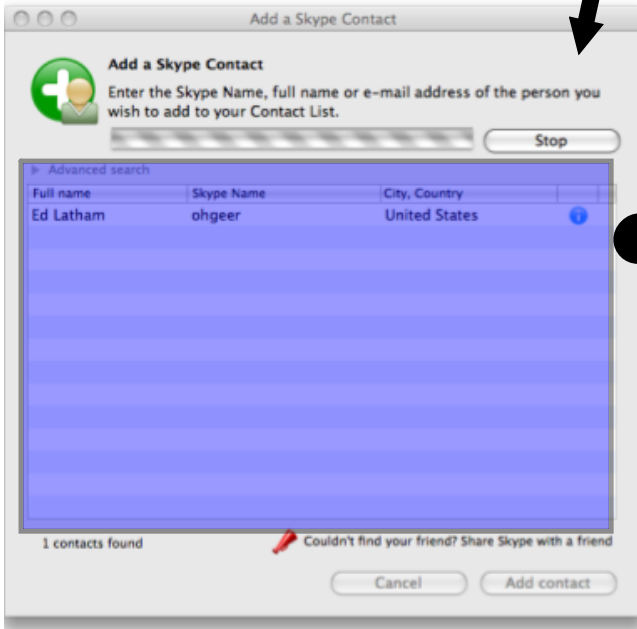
Add a Skype Contact

Add a Skype Contact

Enter the Skype Name, full name or e-mail address of the person you wish to add to your Contact List.

Stop

Advanced search

| Full name | Skype Name | City, Country |
|---|---|---|
| Ed Latham | ohgeer | United States |

1 contacts found

Couldn't find your friend? Share Skype with a friend

Cancel

Add contact